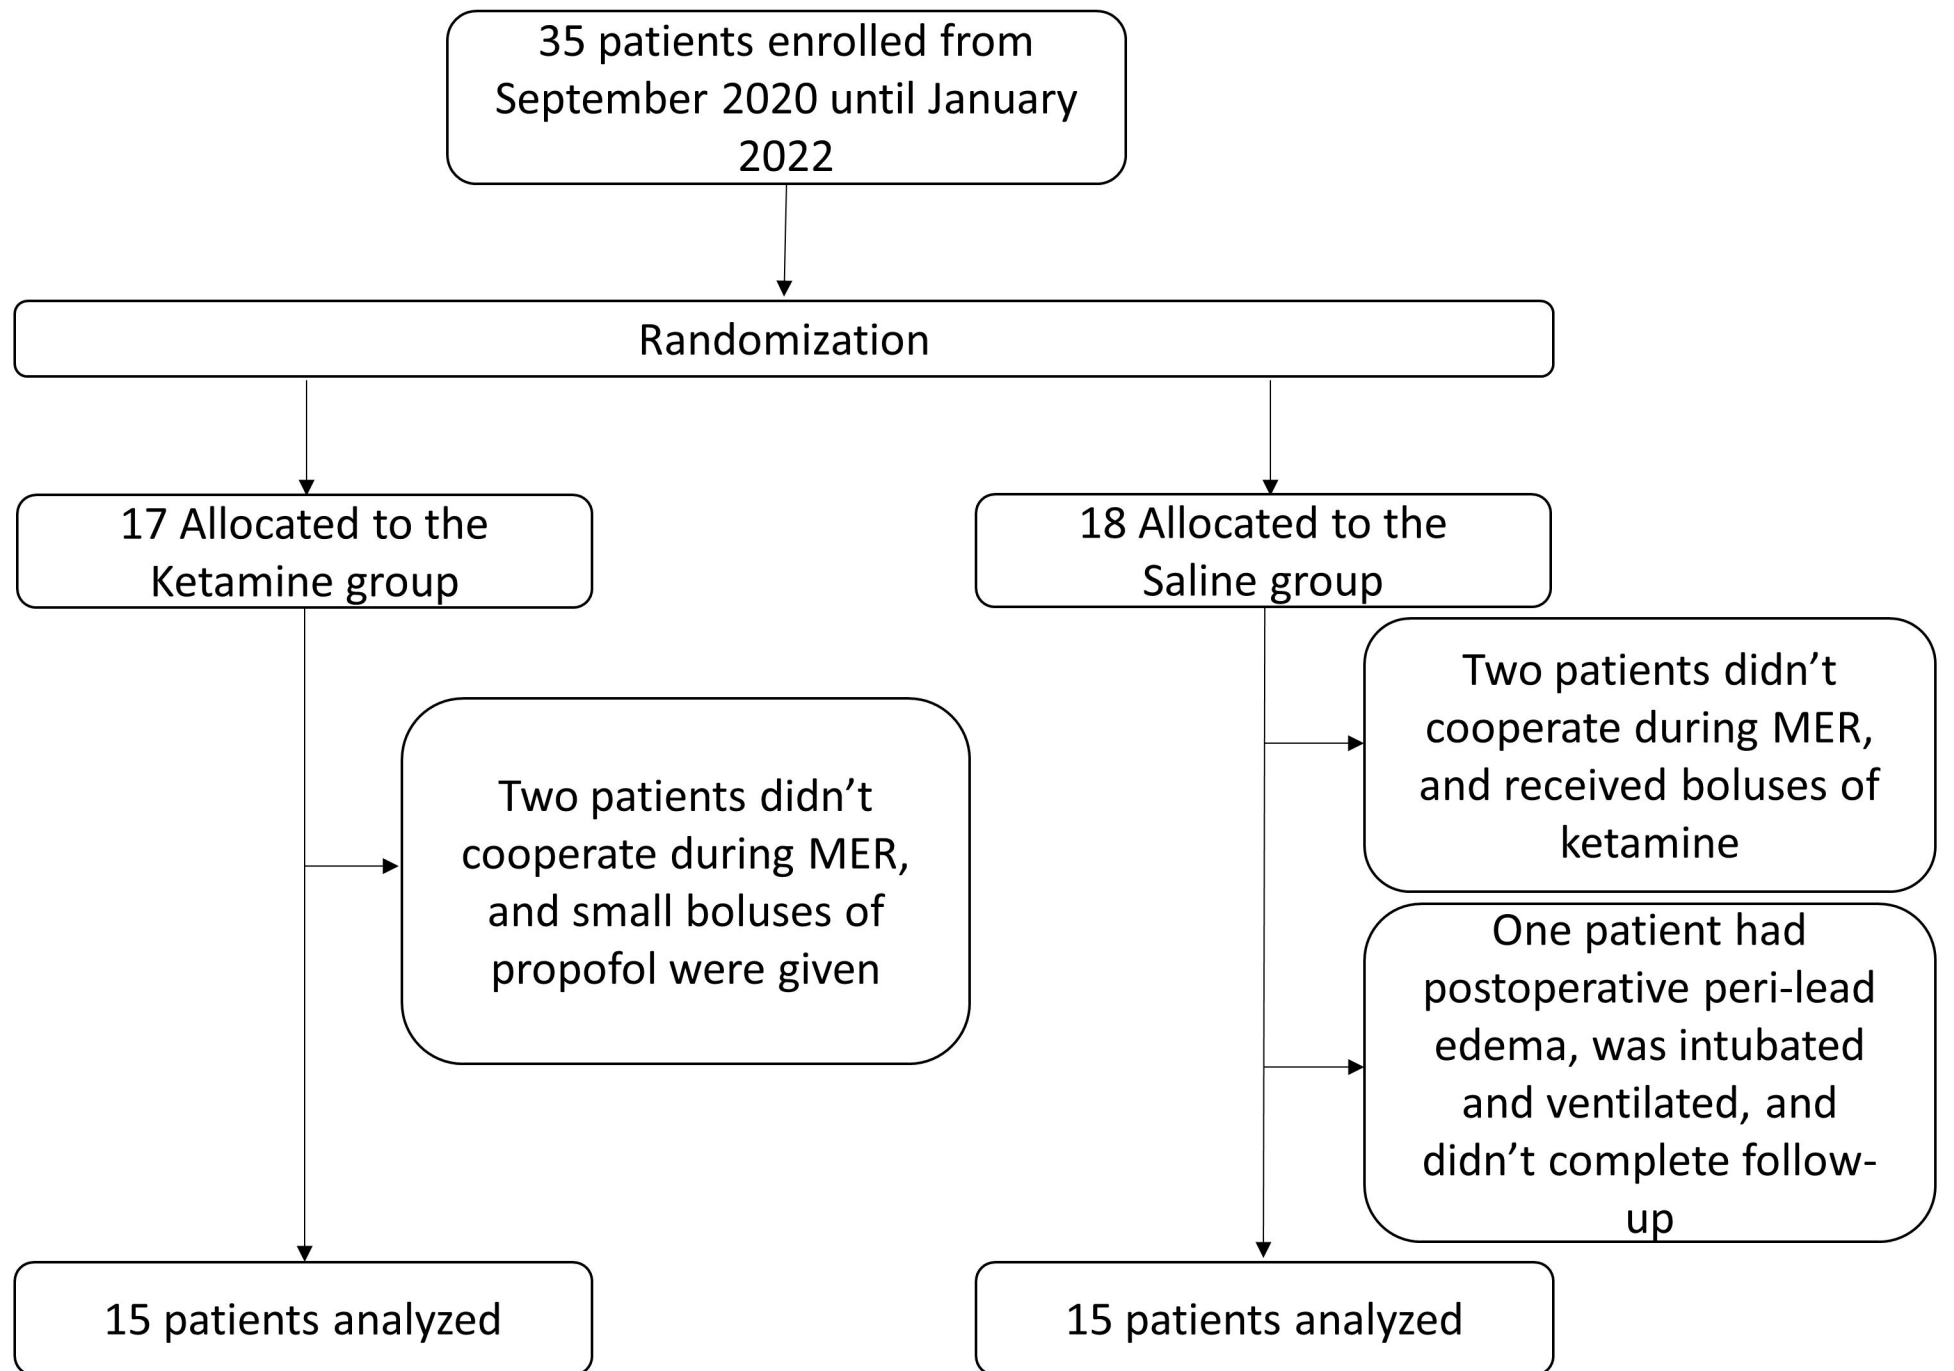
35 patients enrolled from September 2020 until January 2022

Randomization

17 Allocated to the Ketamine group

18 Allocated to the Saline group

Two patients didn’t cooperate during MER, and small boluses of propofol were given

Two patients didn’t cooperate during MER, and received boluses of ketamine

One patient had postoperative peri-lead edema, was intubated and ventilated, and didn’t complete follow-up

15 patients analyzed

15 patients analyzed